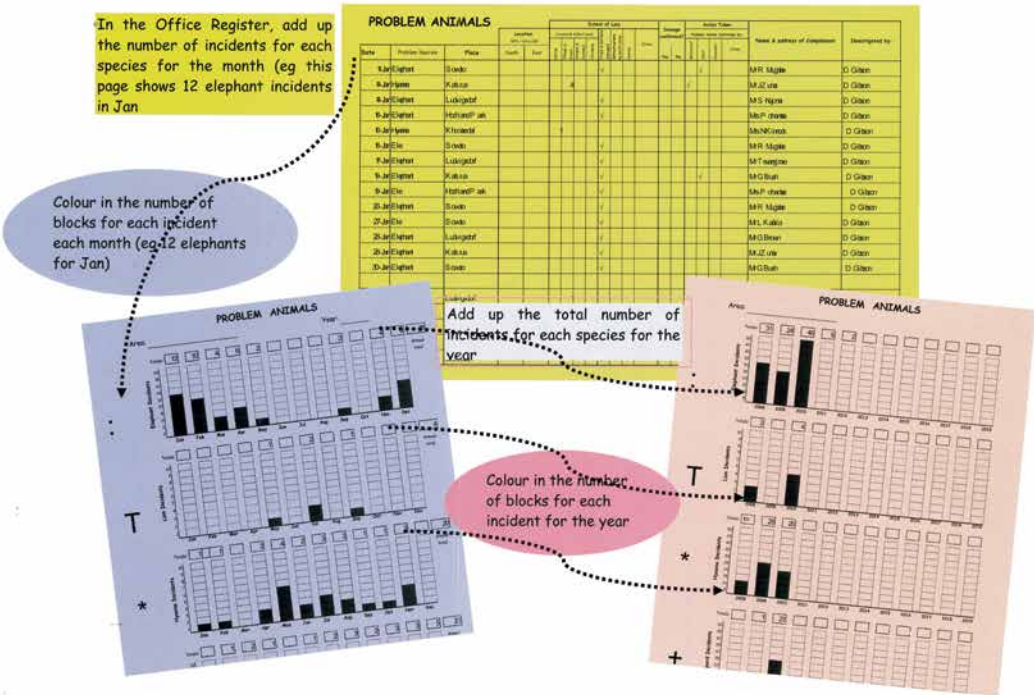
In the Office Register, add up the number of incidents for each species for the month (eg this page shows 12 elephant incidents in Jan

PROBLEM ANIMALS

| Date | Problem Species | Place | | | | | Name & address of Complainant | Designated by |
|---|---|---|---|---|---|---|---|---|
| 9-Jan | Elephant | Sowdo | | | | | MR Mugabe | D Gibson |
| 9-Jan | Hyena | Katosa | | 4 | | | MJZ uhe | D Gibson |
| 8-Jan | Elephant | Ludegebot | | | | | MS Ngene | D Gibson |
| 9-Jan | Elephant | Hotland Park | | | | | Ms P charles | D Gibson |
| 9-Jan | Hyena | Khosadal | | | | | Ms NKorauk | D Gibson |
| 9-Jan | Ele | Sowdo | | | | | MR Mugabe | D Gibson |
| 9-Jan | Elephant | Ludegebot | | | | | MT sengone | D Gibson |
| 9-Jan | Elephant | Katosa | | | | | MG Bush | D Gibson |
| 9-Jan | Ele | Hotland Park | | | | | Ms P charles | D Gibson |
| 20-Jan | Elephant | Sowdo | | | | | MR Mugabe | D Gibson |
| 27-Jan | Ele | Sowdo | | | | | ML Kakia | D Gibson |
| 28-Jan | Elephant | Ludegebot | | | | | MG Brown | D Gibson |
| 28-Jan | Elephant | Katosa | | | | | MJZ uhe | D Gibson |
| 30-Jan | Elephant | Sowdo | | | | | MG Bush | D Gibson |

Colour in the number of blocks for each incident each month (eg 12 elephants for Jan)

Add up the total number of incidents for each species for the year

PROBLEM ANIMALS

Year

Totals 12 10 4 6 2

Elephant Incidents

Jan Feb Mar Apr May Jun Jul Aug Sep Oct Nov Dec

Lion Incidents

Hyena Incidents

T

*

PROBLEM ANIMALS

Area

Totals 31 28 40

Elephant Incidents

Lion Incidents

Hyena Incidents

T

*

+

Colour in the number of blocks for each incident for the year